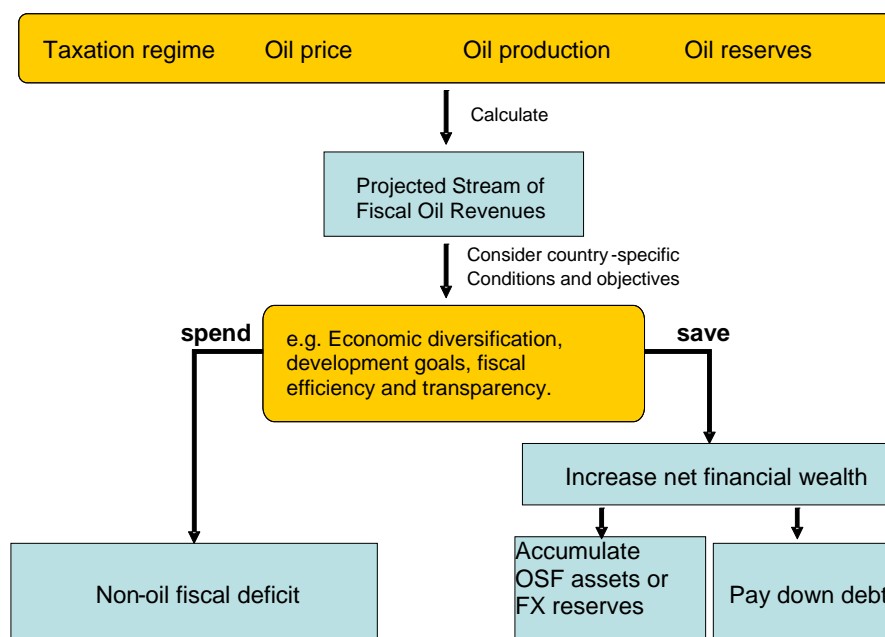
Taxation regime Oil price Oil production Oil reserves

Calculate

Projected Stream of Fiscal Oil Revenues

Consider country -specific Conditions and objectives

spend

e.g. Economic diversification, development goals, fiscal efficiency and transparency.

save

Increase net financial wealth

Non-oil fiscal deficit

Accumulate OSF assets or FX reserves

Pay down debt